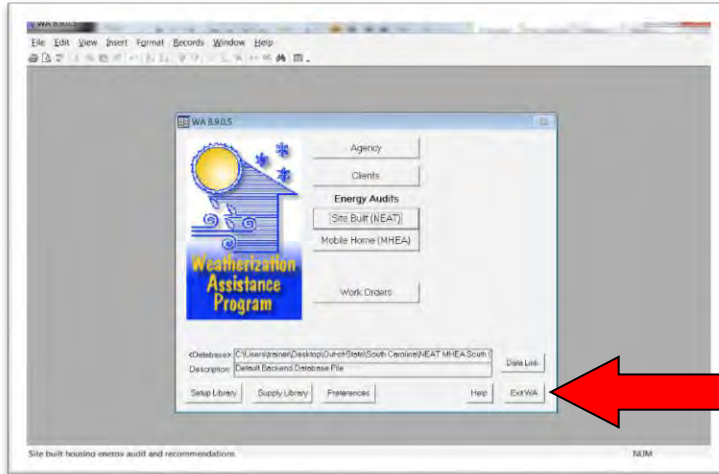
WA 8.9.0.5

File Edit View Insert Format Records Window Help

WA 8.9.0.5

Agency

Clients

Energy Audits

Site Built (NEAT)

Mobile Home (MHEA)

Weatherization Assistance Program

Work Orders

<Database> C:\Users\trainer\Desktop\Out-of-State\South Carolina\NEAT MHEA South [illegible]

Data Link

Description Default Backend Database File

Setup Library

Supply Library

Preferences

Help

Exit WA

Site built housing energy audit and recommendations

NUM